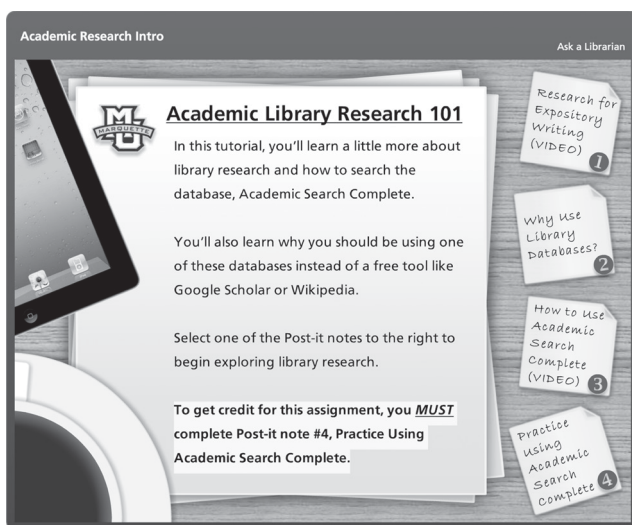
Academic Research Intro

Ask a Librarian

MARQUETTE

Academic Library Research 101

In this tutorial, you'll learn a little more about library research and how to search the database, Academic Search Complete.

You'll also learn why you should be using one of these databases instead of a free tool like Google Scholar or Wikipedia.

Select one of the Post-it notes to the right to begin exploring library research.

To get credit for this assignment, you MUST complete Post-it note #4, Practice Using Academic Search Complete.

Research for Expository Writing (VIDEO) 1

Why use Library Databases? 2

How to use Academic Search Complete (VIDEO) 3

Practice using Academic Search Complete 4